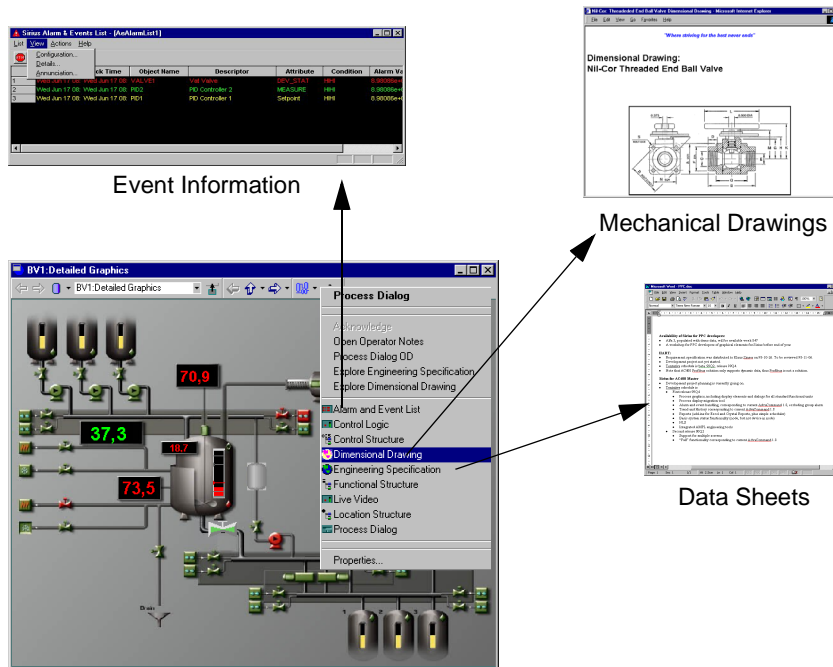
Sirius Alarm & Events List - [AaAlarmList1]

List View Actions Help

Configuration...
Details...
Annunciation...

| | ck Time | Object Name | Descriptor | Attribute | Condition | Alarm Va |
|---|---|---|---|---|---|---|
| 1 | Wed Jun 17 08: Wed Jun 17 08: | VALVE1 | Valt Valve | DEV_STAT | HIHI | 8.98086e+ |
| 2 | Wed Jun 17 08: Wed Jun 17 08: | PID2 | PID Controller 2 | MEASURE | HIHI | 8.98086e+ |
| 3 | Wed Jun 17 08: Wed Jun 17 08: | PID1 | PID Controller 1 | Setpoint | HIHI | 8.98086e+ |

Event Information

Nil-Cor: Threaded End Ball Valve Dimensional Drawing - Microsoft Internet Explorer

File Edit View Go Favorites Help

"Where striving for the best never ends"

Dimensional Drawing:
Nil-Cor Threaded End Ball Valve

Mechanical Drawings

BV1:Detailed Graphics

BV1:Detailed Graphics

70,9

37,3

18,7

73,5

Process Dialog

Acknowledge
Open Operator Notes
Process Dialog OD
Explore Engineering Specification
Explore Dimensional Drawing

Alarm and Event List
Control Logic
Control Structure
Dimensional Drawing
Engineering Specification
Functional Structure
Live Video
Location Structure
Process Dialog

Properties...

Drain

Microsoft Word - PPC.doc

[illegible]

Data Sheets